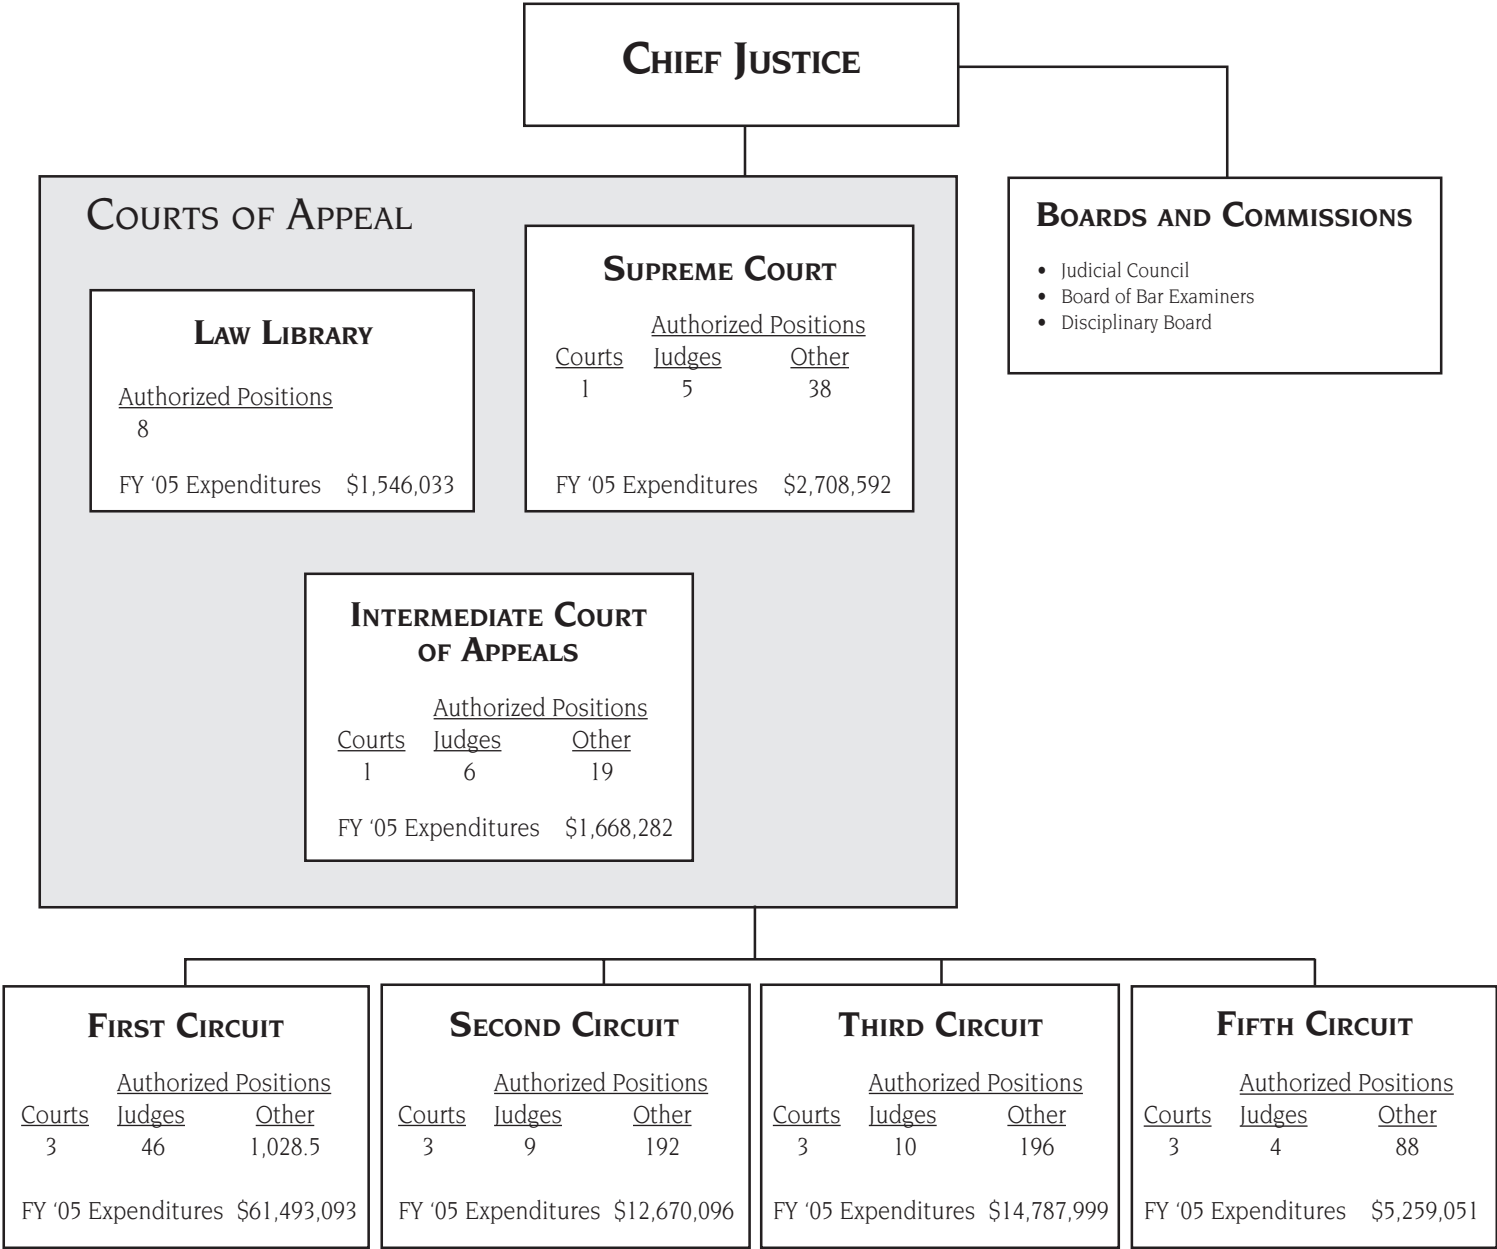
Chief Justice

Courts of Appeal

Supreme Court

Authorized Positions

| Courts | Judges | Other |
|---|---|---|
| 1 | 5 | 38 |

FY '05 Expenditures $2,708,592

Law Library

Authorized Positions
8

FY '05 Expenditures $1,546,033

Intermediate Court of Appeals

Authorized Positions

| Courts | Judges | Other |
|---|---|---|
| 1 | 6 | 19 |

FY '05 Expenditures $1,668,282

Boards and Commissions

- Judicial Council
- Board of Bar Examiners
- Disciplinary Board

First Circuit

Authorized Positions

| Courts | Judges | Other |
|---|---|---|
| 3 | 46 | 1,028.5 |

FY '05 Expenditures $61,493,093

Second Circuit

Authorized Positions

| Courts | Judges | Other |
|---|---|---|
| 3 | 9 | 192 |

FY '05 Expenditures $12,670,096

Third Circuit

Authorized Positions

| Courts | Judges | Other |
|---|---|---|
| 3 | 10 | 196 |

FY '05 Expenditures $14,787,999

Fifth Circuit

Authorized Positions

| Courts | Judges | Other |
|---|---|---|
| 3 | 4 | 88 |

FY '05 Expenditures $5,259,051